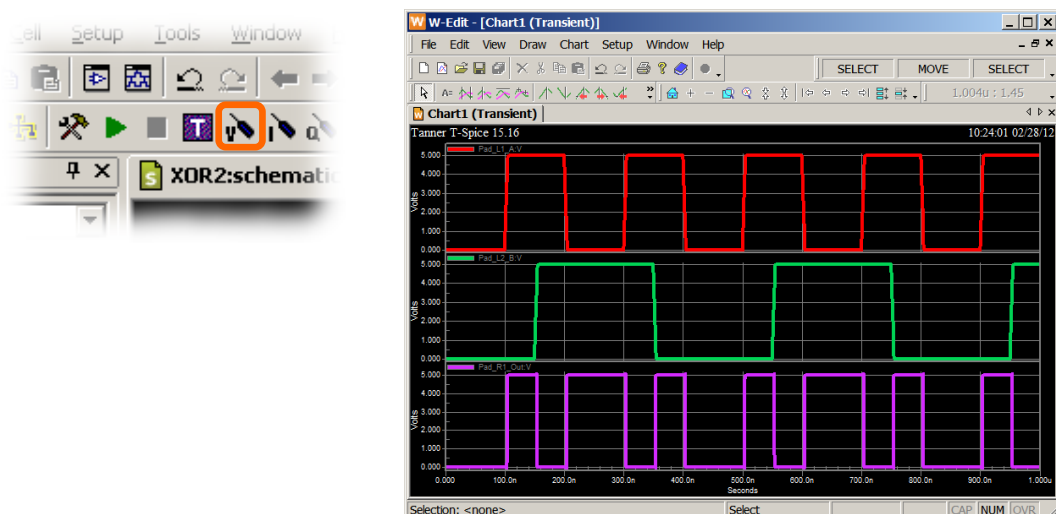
Cell Setup Tools Window

XOR2:schematic

W-Edit - [Chart1 (Transient)]

File Edit View Draw Chart Setup Window Help

SELECT MOVE SELECT

1.004u : 1.45

Chart1 (Transient)

Tanner T-Spice 15.16

10:24:01 02/28/12

Pad_L1_A:V

5.000
4.000
3.000
2.000
1.000
0.000

Volts

Pad_L2_B:V

5.000
4.000
3.000
2.000
1.000
0.000

Volts

Pad_R1_Out:V

5.000
4.000
3.000
2.000
1.000
0.000

Volts

0.000 100.0n 200.0n 300.0n 400.0n 500.0n 600.0n 700.0n 800.0n 900.0n 1.000u

Seconds

Selection: <none>

Select

CAP NUM OVR